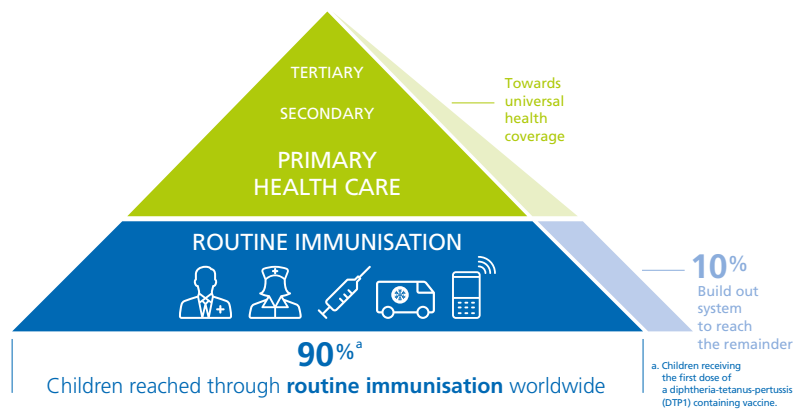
TERTIARY

SECONDARY

PRIMARY HEALTH CARE

Towards universal health coverage

ROUTINE IMMUNISATION

10%
Build out system to reach the remainder

90%$^{a}$
Children reached through **routine immunisation** worldwide

a. Children receiving the first dose of a diphtheria-tetanus-pertussis (DTP1) containing vaccine.